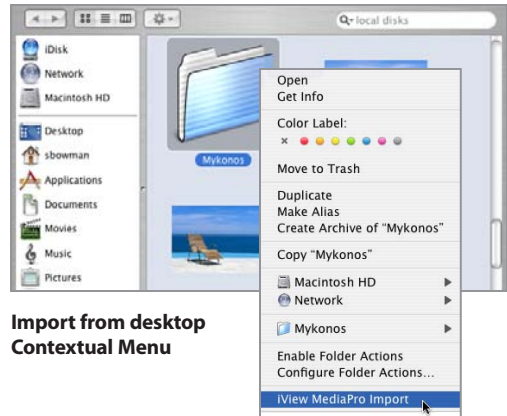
Q▾local disks

iDisk
Network
Macintosh HD
Desktop
sbowman
Applications
Documents
Movies
Music
Pictures

Mykonos

Open
Get Info
Color Label:
×
Move to Trash
Duplicate
Make Alias
Create Archive of "Mykonos"
Copy "Mykonos"
Macintosh HD
Network
Mykonos
Enable Folder Actions
Configure Folder Actions...
iView MediaPro Import

Import from desktop Contextual Menu